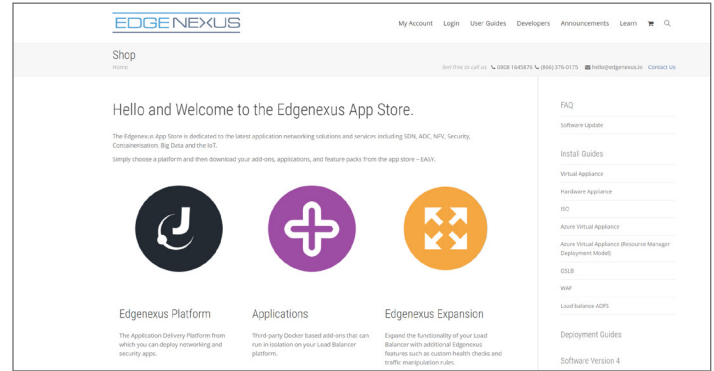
EDGENEXUS

My Account Login User Guides Developers Announcements Learn

Shop
Home

feel free to call us 0808 1645876 (866) 376-0175 hello@edgenexus.io Contact Us

Hello and Welcome to the Edgenexus App Store.

The Edgenexus App Store is dedicated to the latest application networking solutions and services including SDN, ADC, NFV, Security, Containerisation, Big Data and the IoT.

Simply choose a platform and then download your add-ons, applications, and feature packs from the app store – EASY.

Edgenexus Platform

The Application Delivery Platform from which you can deploy networking and security apps.

Applications

Third-party Docker based add-ons that can run in isolation on your Load Balancer platform.

Edgenexus Expansion

Expand the functionality of your Load Balancer with additional Edgenexus features such as custom health checks and traffic manipulation rules.

FAQ

Software Update

Install Guides

Virtual Appliance

Hardware Appliance

ISO

Azure Virtual Appliance

Azure Virtual Appliance (Resource Manager Deployment Model)

GSLB

WAF

Load balance ADFS

Deployment Guides

Software Version 4